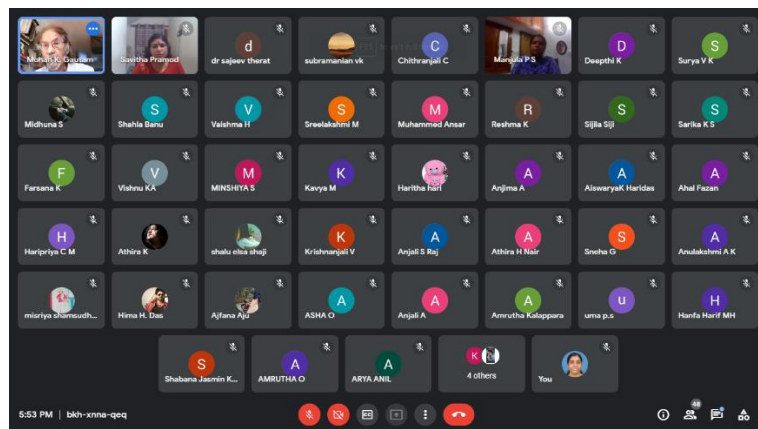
Mohan K Gautam
Savitha Pramod
d
dr sajeev therat
subramanian vk
C
Chithranjali C
Manjula P S
D
Deepthi K
S
Surya V K

Midhuna S
S
Shahla Banu
V
Vaishna H
S
Sreelakshmi M
M
Muhammed Ansar
R
Reshma K
S
Sijila Siji
S
Sarika K S

F
Farsana K
V
Vishnu KA
M
MINSHIYA S
K
Kavya M
Haritha hari
A
Anjima A
A
AiswaryaK Haridas
A
Ahal Fazan

H
Haripriya C M
Athira K
shalu elsa shaji
K
Krishnanjali V
A
Anjali S Raj
A
Athira H Nair
S
Sneha G
A
Anulakshmi A K

misriya shamsudh...
Hima H. Das
Ajfana Aju
A
ASHA O
A
Anjali A
A
Amrutha Kalappara
u
uma p.s
H
Hanfa Harif MH

S
Shabana Jasmin K...
A
AMRUTHA O
A
ARYA ANIL
K
4 others
You

5:53 PM | bkh-xnna-qeq
48